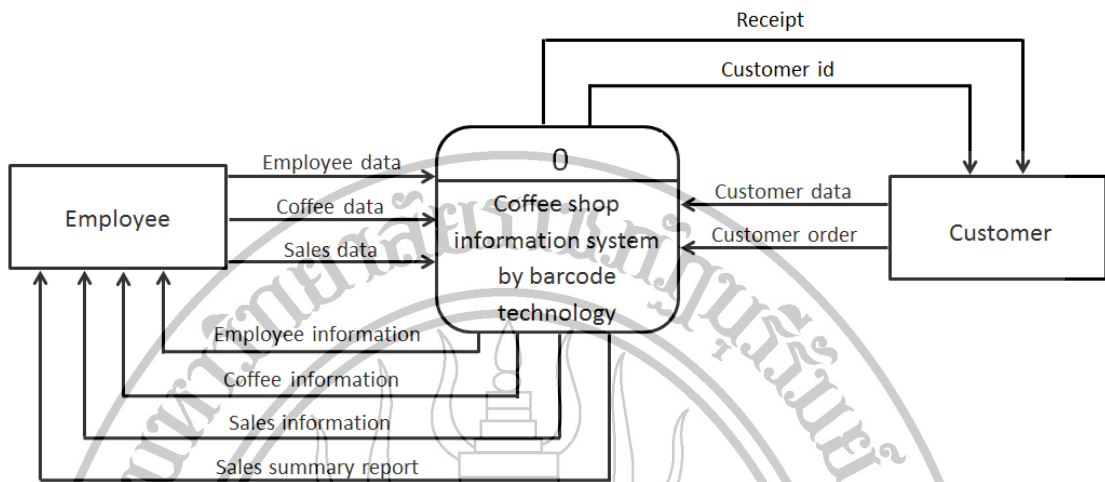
Receipt

Customer id

Employee

Employee data

Coffee data

Sales data

0

Coffee shop information system by barcode technology

Customer data

Customer order

Customer

Employee information

Coffee information

Sales information

Sales summary report